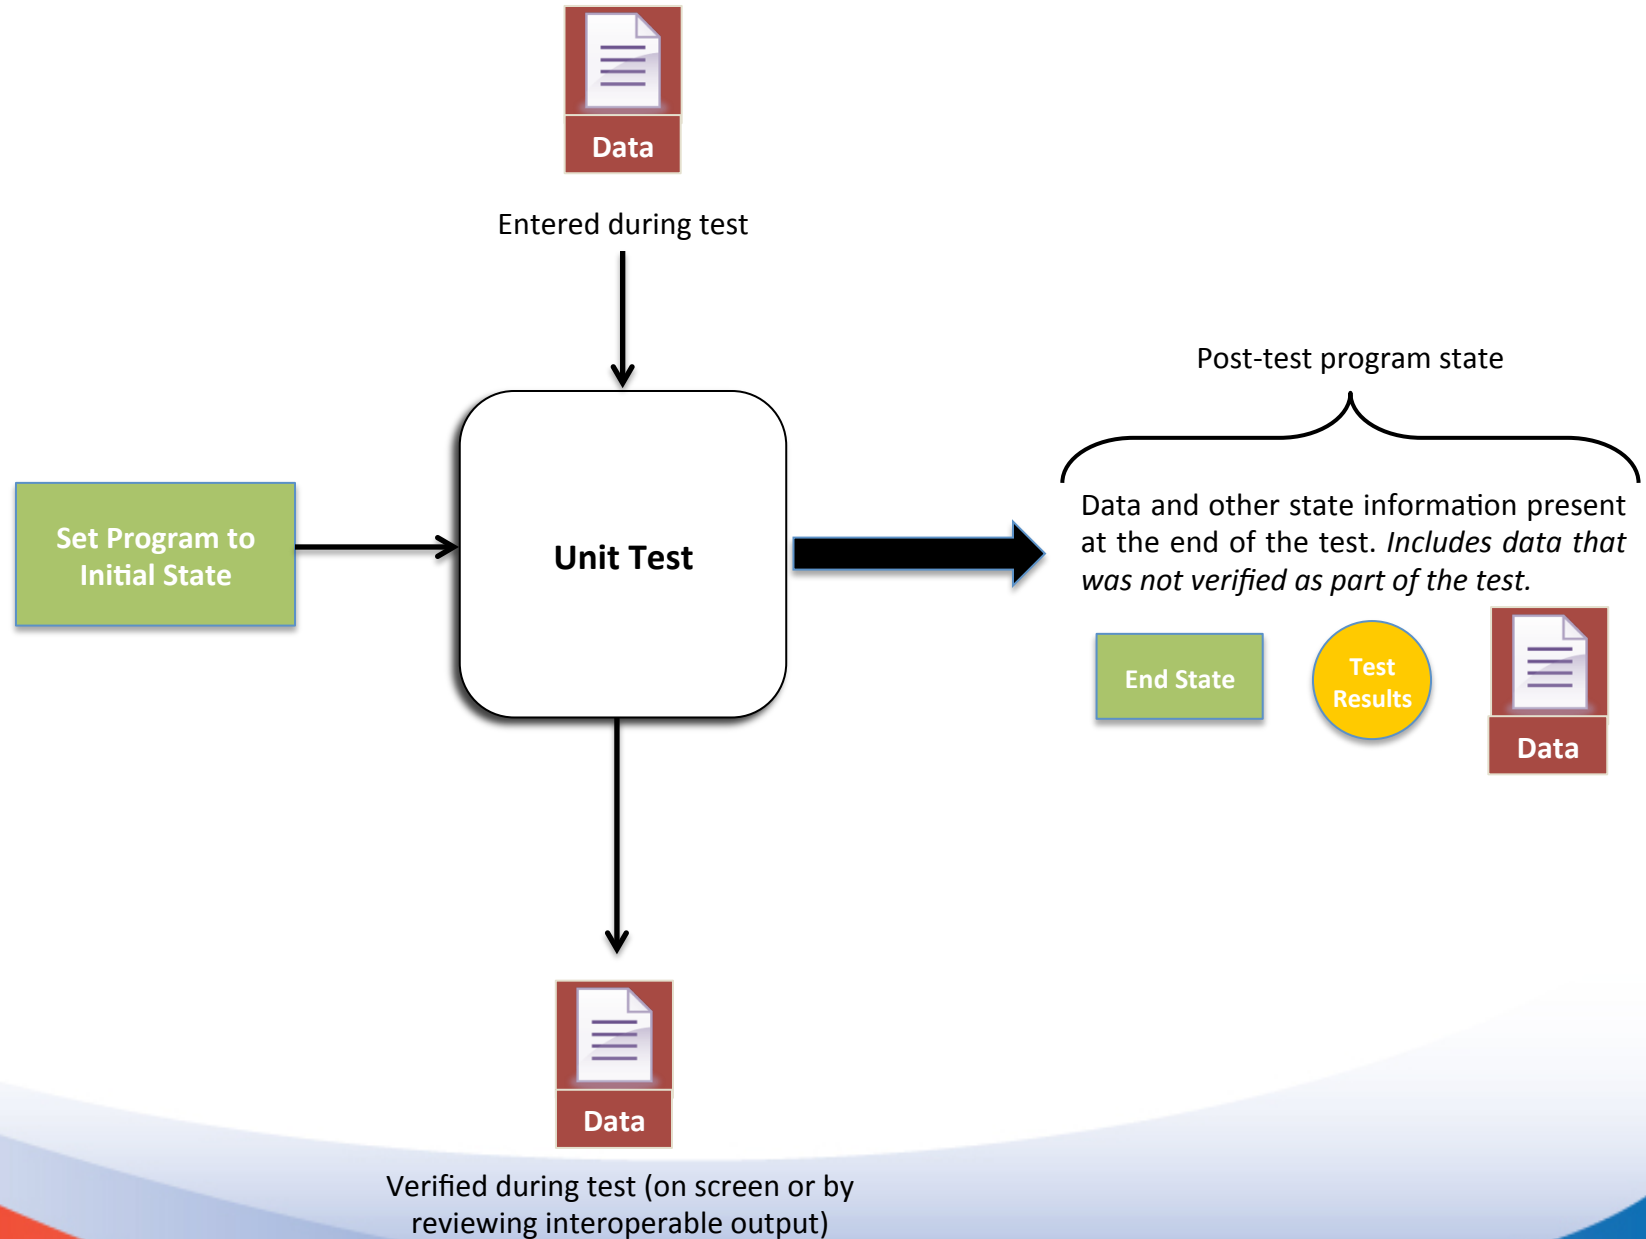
Data

Entered during test

Post-test program state

Set Program to Initial State

Unit Test

Data and other state information present at the end of the test. *Includes data that was not verified as part of the test.*

End State

Test Results

Data

Data

Verified during test (on screen or by reviewing interoperable output)